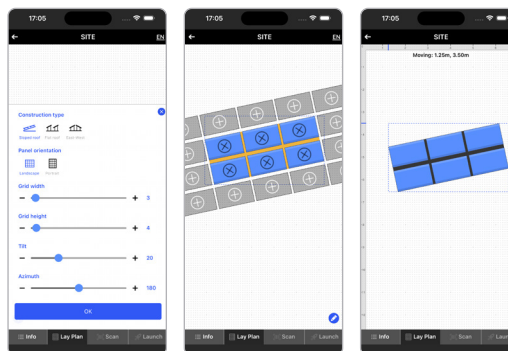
17:05

SITE

EN

Construction type

Sloped roof

Flat roof

Solar shed

Panel orientation

Landscape

Portrait

Grid width

3

Grid height

4

Tilt

20

Azimuth

180

OK

Info

Lay Plan

Scan

Launch

17:05

SITE

EN

Info

Lay Plan

Scan

Launch

17:05

SITE

Moving: 1.25m, 3.50m

Info

Lay Plan

Scan

Launch